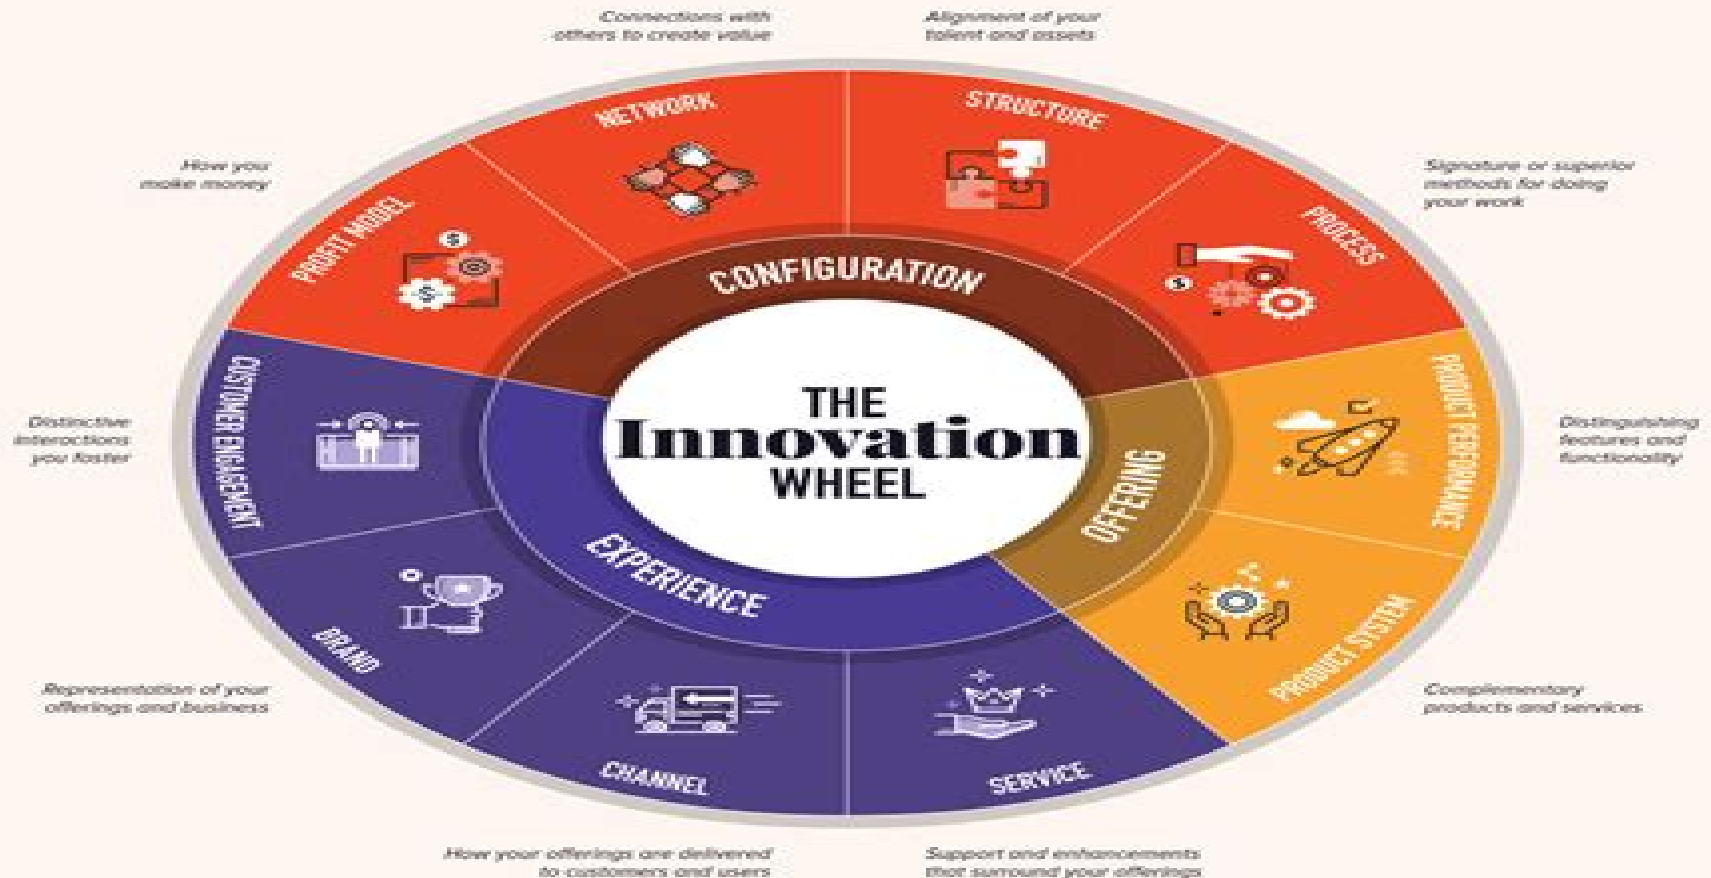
THE Innovation WHEEL

CONFIGURATION

Connections with others to create value
NETWORK

Alignment of your talent and assets
STRUCTURE

Signature or superior methods for doing your work
PROCESS

How you make money
PROFIT MODEL

OFFERING

Distinguishing features and functionality
PRODUCT PERFORMANCE

Complementary products and services
PRODUCT SYSTEM

EXPERIENCE

Support and enhancements that surround your offerings
SERVICE

How your offerings are delivered to customers and users
CHANNEL

Representation of your offerings and business
BRAND

Distinctive interactions you foster
CUSTOMER ENGAGEMENT